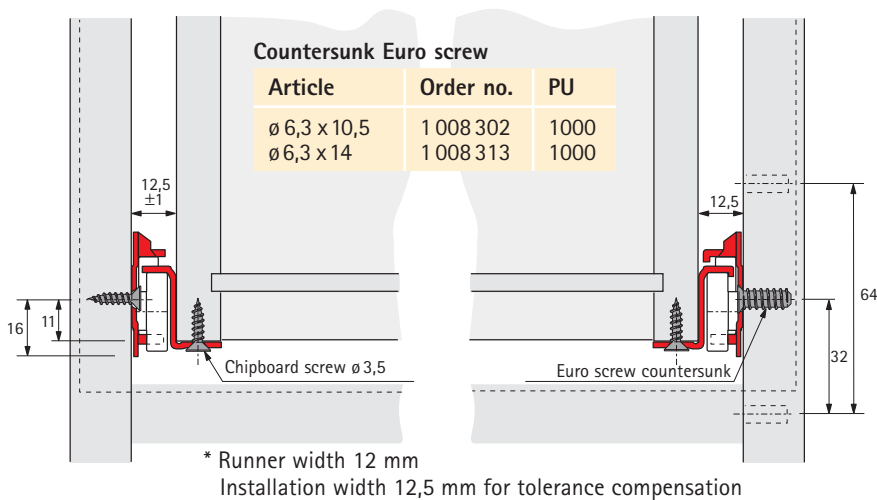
Countersunk Euro screw

| Article | Order no. | PU |
|---|---|---|
| ø 6,3 x 10,5 | 1 008 302 | 1000 |
| ø 6,3 x 14 | 1 008 313 | 1000 |

12,5
±1

12,5

64

16

11

32

Chipboard screw ø 3,5

Euro screw countersunk

* Runner width 12 mm
Installation width 12,5 mm for tolerance compensation